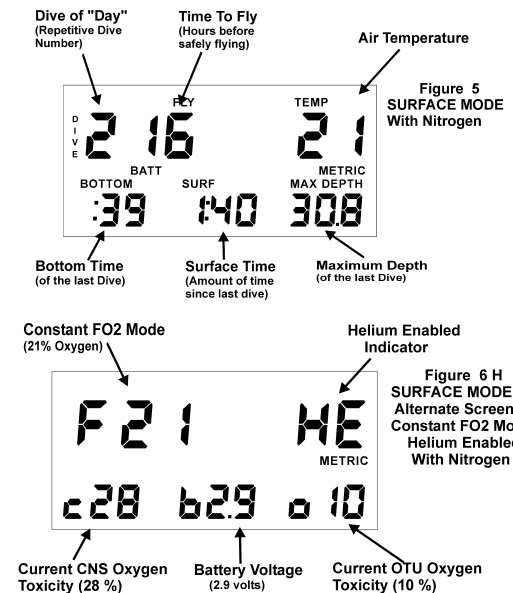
Dive of "Day"
(Repetitive Dive Number)

Time To Fly
(Hours before safely flying)

Air Temperature

D I V E

2

FLY

16

TEMP

21

Figure 5
SURFACE MODE
With Nitrogen

BATT

METRIC

BOTTOM

SURF

MAX DEPTH

:39

1:40

30.8

Bottom Time
(of the last Dive)

Surface Time
(Amount of time since last dive)

Maximum Depth
(of the last Dive)

Constant FO2 Mode
(21% Oxygen)

Helium Enabled Indicator

F21

HE

Figure 6 H
SURFACE MODE
Alternate Screen
Constant FO2 Mo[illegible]
Helium Enable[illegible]
With Nitrogen

METRIC

c28

b2.9

o10

Current CNS Oxygen Toxicity (28 %)

Battery Voltage
(2.9 volts)

Current OTU Oxygen Toxicity (10 %)